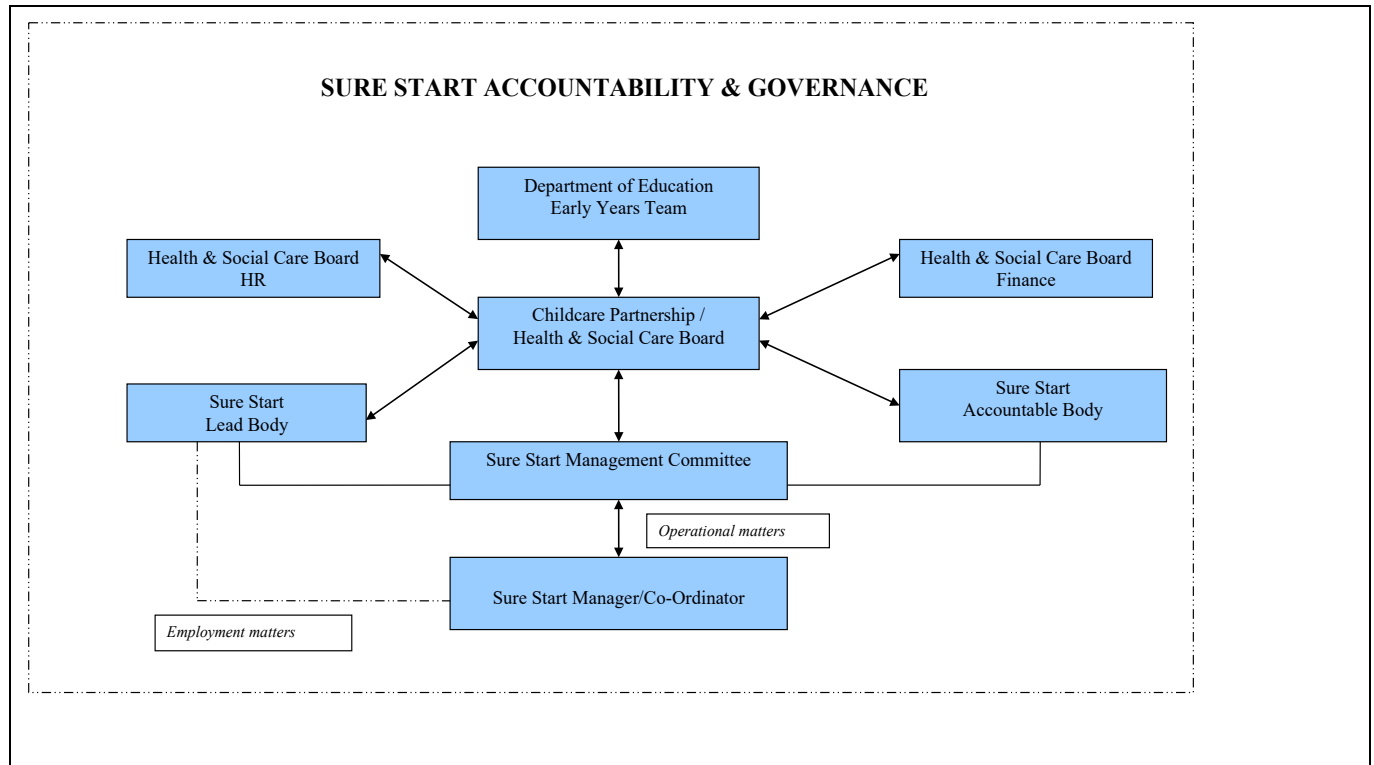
SURE START ACCOUNTABILITY & GOVERNANCE

Department of Education
Early Years Team

Health & Social Care Board
HR

Health & Social Care Board
Finance

Childcare Partnership /
Health & Social Care Board

Sure Start
Lead Body

Sure Start
Accountable Body

Sure Start Management Committee

Operational matters

Sure Start Manager/Co-Ordinator

Employment matters